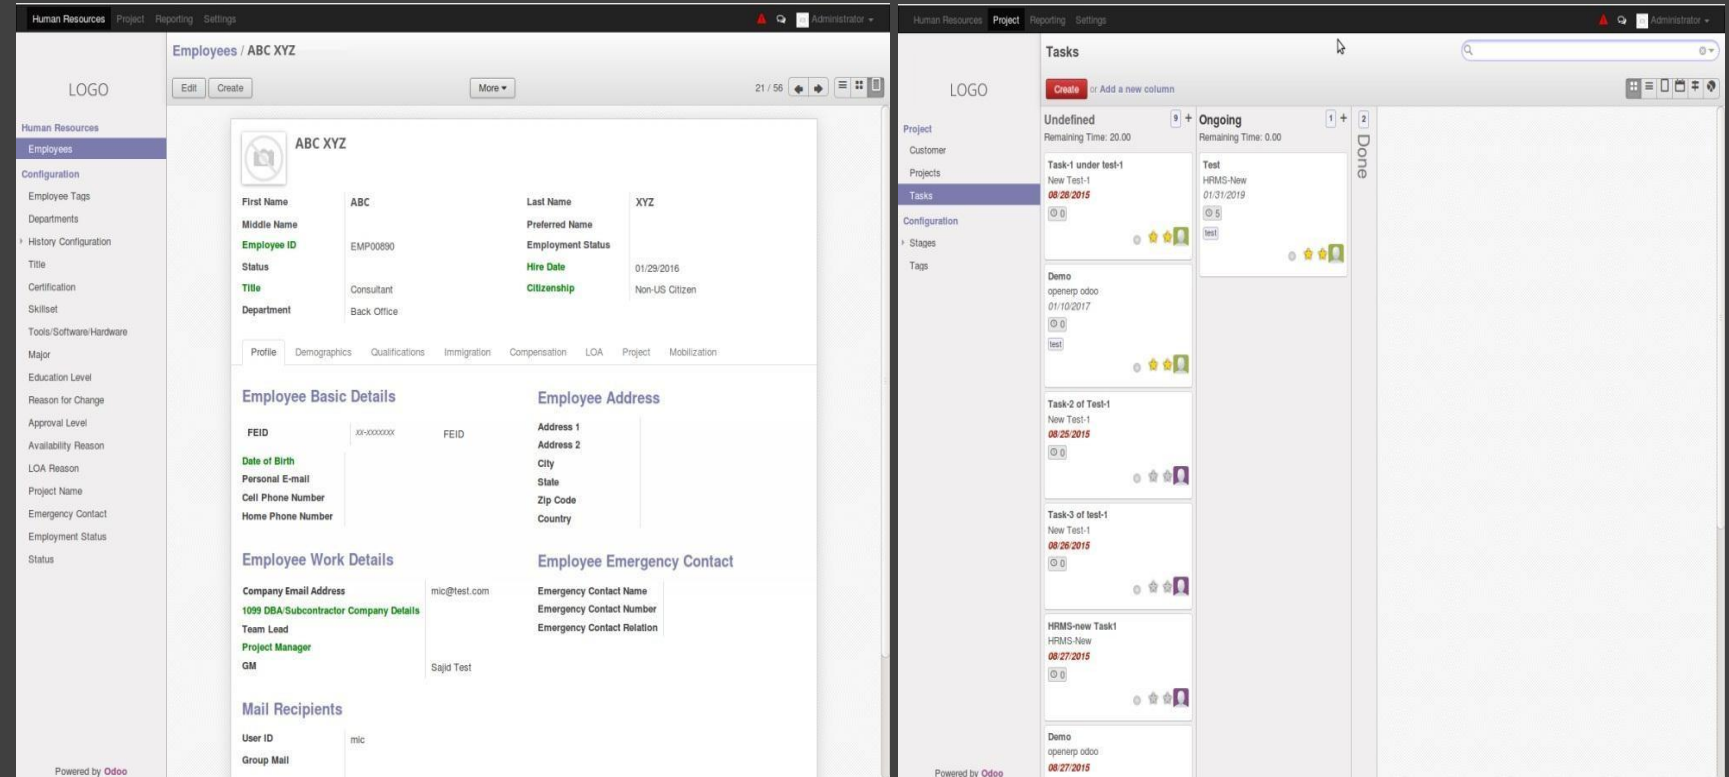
Human Resources Project Reporting Settings

Administrator

LOGO

Human Resources
Employees
Configuration
Employee Tags
Departments
History Configuration
Title
Certification
Skillset
Tools/Software/Hardware
Major
Education Level
Reason for Change
Approval Level
Availability Reason
LOA Reason
Project Name
Emergency Contact
Employment Status
Status

Powered by Odoo

Employees / ABC XYZ

Edit Create More ▾ 21 / 56

ABC XYZ

| First Name | ABC | Last Name | XYZ |
|---|---|---|---|
| Middle Name | | Preferred Name | |
| Employee ID | EMP00890 | Employment Status | |
| Status | | Hire Date | 01/29/2016 |
| Title | Consultant | Citizenship | Non-US Citizen |
| Department | Back Office | | |

Profile Demographics Qualifications Immigration Compensation LOA Project Mobilization

Employee Basic Details

FEID xx-xxxxxxx FEID
Date of Birth
Personal E-mail
Cell Phone Number
Home Phone Number

Employee Address

Address 1
Address 2
City
State
Zip Code
Country

Employee Work Details

Company Email Address mic@test.com
1099 DBA/Subcontractor Company Details
Team Lead
Project Manager
GM Sajid Test

Employee Emergency Contact

Emergency Contact Name
Emergency Contact Number
Emergency Contact Relation

Mail Recipients

User ID mic
Group Mail

Human Resources Project Reporting Settings

Administrator

LOGO

Project
Customer
Projects
Tasks
Configuration
Stages
Tags

Powered by Odoo

Tasks

Create or Add a new column

Undefined 9 +
Remaining Time: 20.00

Task-1 under test-1
New Test-1
08/28/2015
0

Demo
openerp odoo
01/10/2017
0
test

Task-2 of Test-1
New Test-1
08/25/2015
0

Task-3 of test-1
New Test-1
08/26/2015
0

HRMS-new Task1
HRMS-New
08/27/2015
0

Demo
openerp odoo
08/27/2015

Ongoing 1 +
Remaining Time: 0.00

Test
HRMS-New
01/31/2019
5
test

2
Done